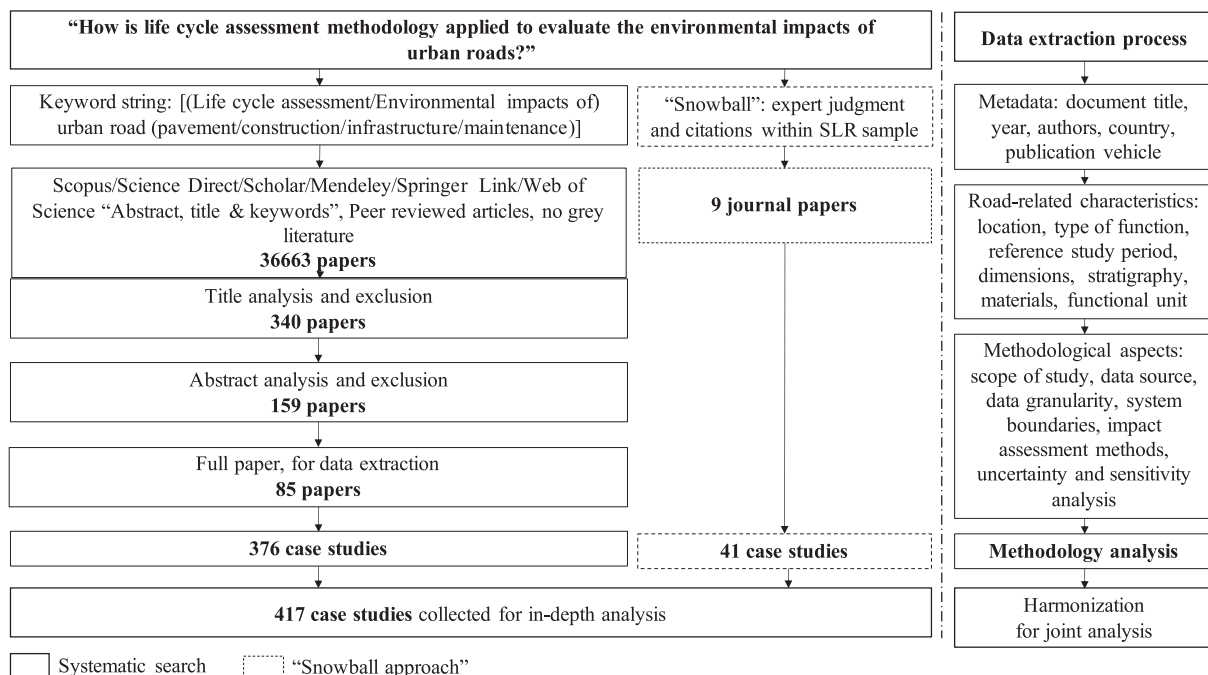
"How is life cycle assessment methodology applied to evaluate the environmental impacts of urban roads?"

Keyword string: [(Life cycle assessment/Environmental impacts of) urban road (pavement/construction/infrastructure/maintenance)]

Scopus/Science Direct/Scholar/Mendeley/Springer Link/Web of Science "Abstract, title & keywords", Peer reviewed articles, no grey literature
**36663 papers**

Title analysis and exclusion
**340 papers**

Abstract analysis and exclusion
**159 papers**

Full paper, for data extraction
**85 papers**

**376 case studies**

"Snowball": expert judgment and citations within SLR sample

**9 journal papers**

**41 case studies**

**417 case studies** collected for in-depth analysis

**Data extraction process**

Metadata: document title, year, authors, country, publication vehicle

Road-related characteristics: location, type of function, reference study period, dimensions, stratigraphy, materials, functional unit

Methodological aspects: scope of study, data source, data granularity, system boundaries, impact assessment methods, uncertainty and sensitivity analysis

**Methodology analysis**

Harmonization for joint analysis

Systematic search

"Snowball approach"